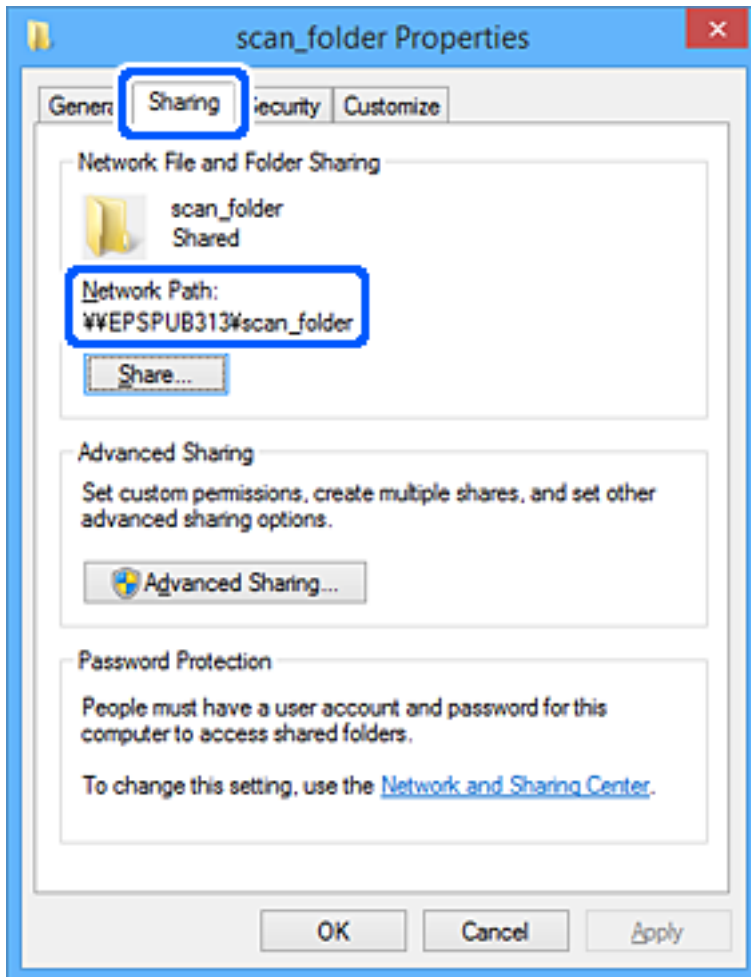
scan_folder Properties

Genera Sharing ecurity Customize

Network File and Folder Sharing

scan_folder
Shared

Network Path:
¥¥EPSPUB313¥scan_folder

Share...

Advanced Sharing

Set custom permissions, create multiple shares, and set other advanced sharing options.

Advanced Sharing...

Password Protection

People must have a user account and password for this computer to access shared folders.

To change this setting, use the Network and Sharing Center.

OK Cancel Apply